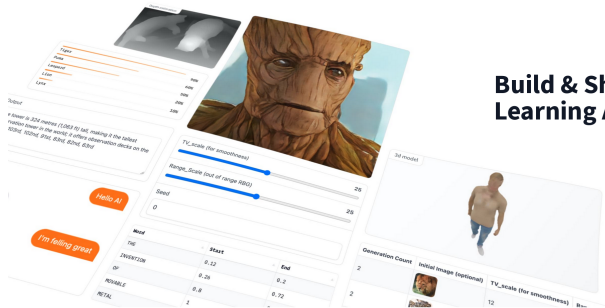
Build & Sh
Learning A

Output

e tower is 324 metres (1,063 ft) tall, making it the tallest
ructure tower in the world it offers observation decks on the
3rd, 1st, 2nd, 3rd, 4th, 5th

TV_scale (for smoothness)
25
Range_Scale (out of range RBG)
25
Seed
0
25

Hello AI
I'm felling great

| Word | Start | End |
|---|---|---|
| THE | 0.12 | 0.2 |
| INVENTION | 0.26 | 0.2 |
| OF | 0.8 | 0.2 |
| MOVABLE | 1 | |
| METAL | | |

3d model

| Generation Count | Initial Image (optional) | TV_scale (for smoothness) |
|---|---|---|
| 2 | | 12 |